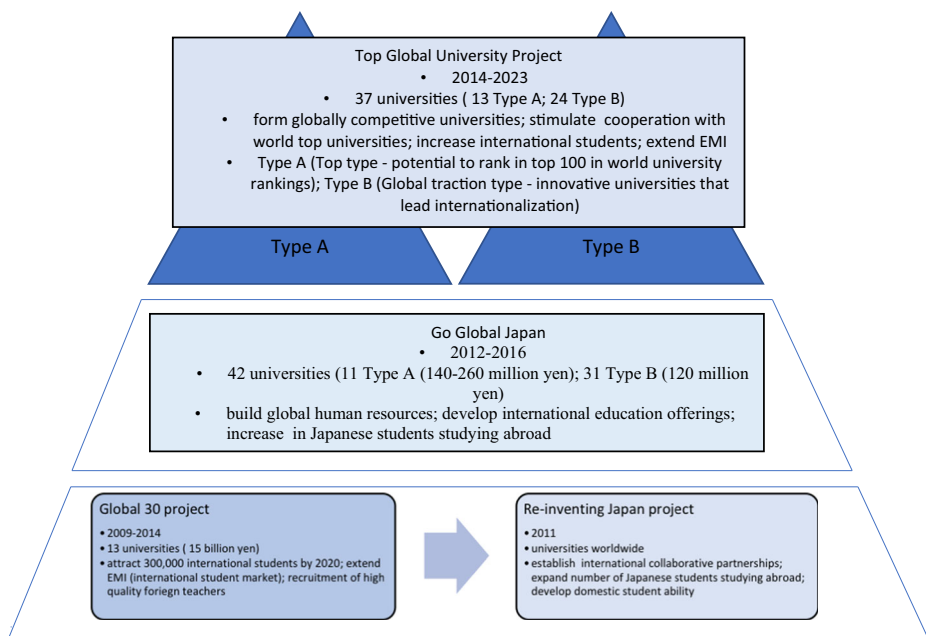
Top Global University Project

- 2014-2023
- 37 universities ( 13 Type A; 24 Type B)
- form globally competitive universities; stimulate cooperation with world top universities; increase international students; extend EMI
- Type A (Top type - potential to rank in top 100 in world university rankings); Type B (Global traction type - innovative universities that lead internationalization)

Type A

Type B

Go Global Japan

- 2012-2016
- 42 universities (11 Type A (140-260 million yen); 31 Type B (120 million yen)
- build global human resources; develop international education offerings; increase in Japanese students studying abroad

Global 30 project

- 2009-2014
- 13 universities ( 15 billion yen)
- attract 300,000 international students by 2020; extend EMI (international student market); recruitment of high quality foriegn teachers

Re-inventing Japan project

- 2011
- universities worldwide
- establish international collaborative partnerships; expand number of Japanese students studying abroad; develop domestic student ability